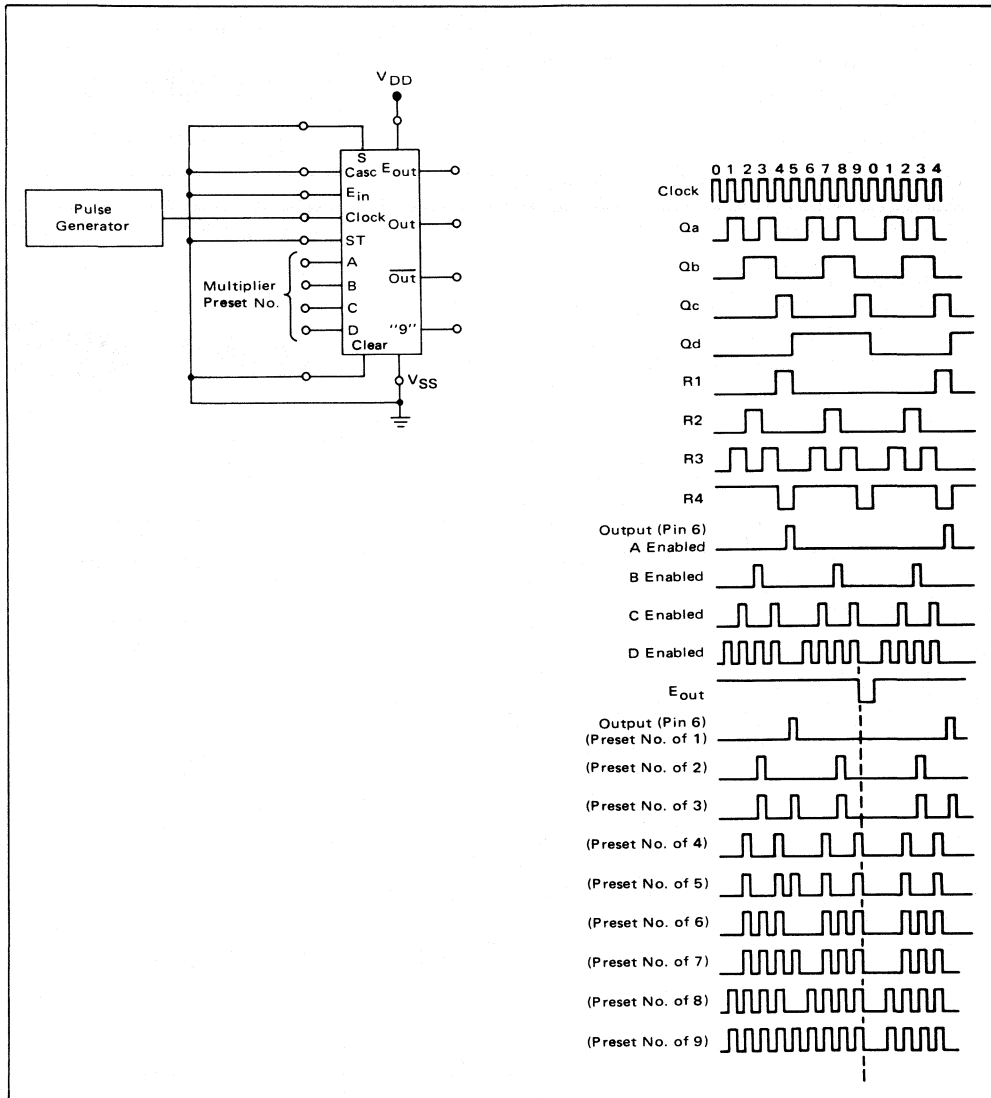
$V_{DD}$

S
Casc
$E_{out}$
$E_{in}$
Clock
Out
ST
A
$\overline{Out}$
B
C
D
"9"
Clear
$V_{SS}$

Pulse Generator

Multiplier Preset No.

0 1 2 3 4 5 6 7 8 9 0 1 2 3 4
Clock
Qa
Qb
Qc
Qd
R1
R2
R3
R4
Output (Pin 6) A Enabled
B Enabled
C Enabled
D Enabled
$E_{out}$
Output (Pin 6) (Preset No. of 1)
(Preset No. of 2)
(Preset No. of 3)
(Preset No. of 4)
(Preset No. of 5)
(Preset No. of 6)
(Preset No. of 7)
(Preset No. of 8)
(Preset No. of 9)